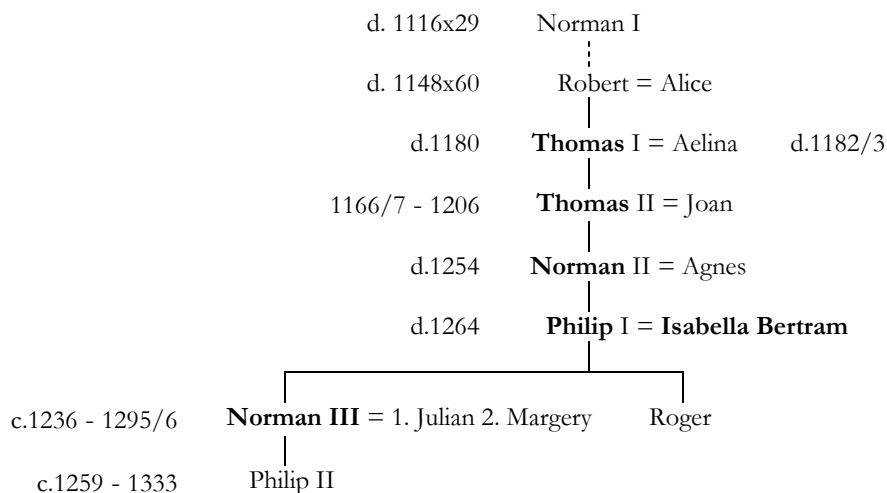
d. 1116x29 Norman I

d. 1148x60 Robert = Alice

d.1180 **Thomas** I = Aelina d.1182/3

1166/7 - 1206 **Thomas** II = Joan

d.1254 **Norman** II = Agnes

d.1264 **Philip** I = **Isabella Bertram**

c.1236 - 1295/6 **Norman III** = 1. Julian 2. Margery Roger

c.1259 - 1333 Philip II